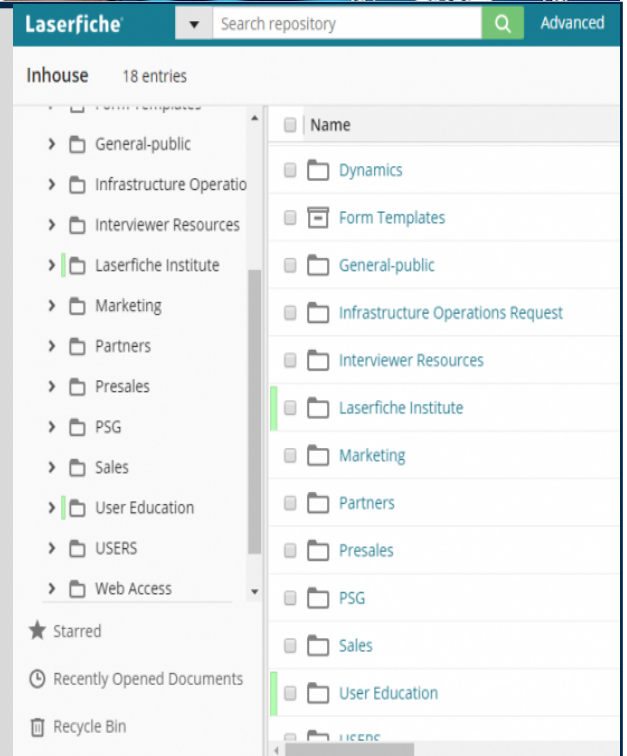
Laserfiche

Search repository

Advanced

Inhouse 18 entries

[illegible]

General-public

Infrastructure Operatio

Interviewer Resources

Laserfiche Institute

Marketing

Partners

Presales

PSG

Sales

User Education

USERS

Web Access

Starred

Recently Opened Documents

Recycle Bin

Name

Dynamics

Form Templates

General-public

Infrastructure Operations Request

Interviewer Resources

Laserfiche Institute

Marketing

Partners

Presales

PSG

Sales

User Education

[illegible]